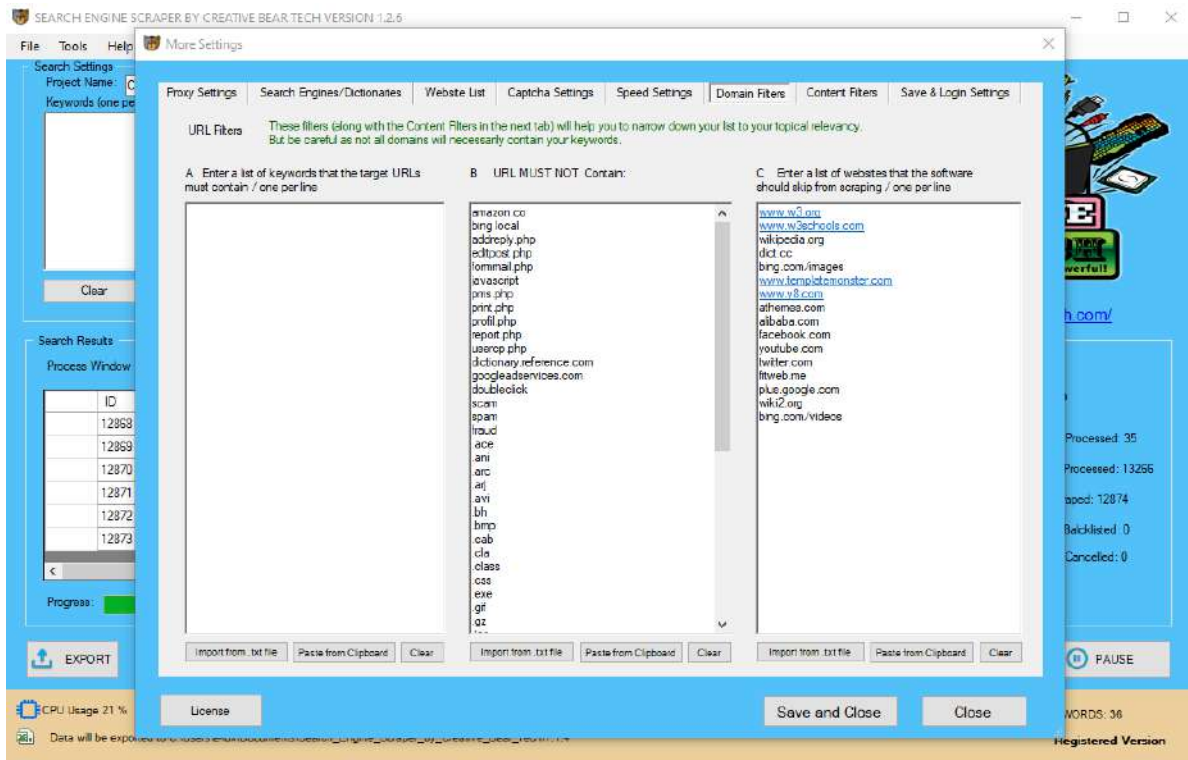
SEARCH ENGINE SCRAPER BY CREATIVE BEAR TECH VERSION 1.2.6

File Tools Help

More Settings

Search Settings
Project Name:
Keywords (one pe

Clear

Search Results
Process Window

| ID |
|---|
| 12868 |
| 12869 |
| 12870 |
| 12871 |
| 12872 |
| 12873 |

Progress:

EXPORT

CPU Usage 21 %

Data will be expo

Proxy Settings | Search Engines/Dictionaries | Website List | Captcha Settings | Speed Settings | Domain Filters | Content Filters | Save & Login Settings

URL Filters

These filters (along with the Content Filters in the next tab) will help you to narrow down your list to your topical relevancy. But be careful as not all domains will necessarily contain your keywords.

A Enter a list of keywords that the target URLs must contain / one per line

B URL MUST NOT Contain:

amazon.co
bing local
addreply.php
editpost.php
formmail.php
javascript
pms.php
print.php
profil.php
report.php
userop.php
dictionary.reference.com
googleadservices.com
doubleclick
scam
spam
fraud
.ace
.ani
.arc
.arj
.avi
.bh
.bmp
.cab
.cla
.class
.css
.exe
.gif
.gz

C Enter a list of websites that the software should skip from scraping / one per line

www.w3.org
www.w3schools.com
wikipedia.org
dict.cc
bing.com/images
www.templatemonster.com
www.y8.com
athemes.com
alibaba.com
facebook.com
youtube.com
twitter.com
fitweb.me
plus.google.com
wiki2.org
bing.com/videos

Import from .txt file | Paste from Clipboard | Clear
Import from .txt file | Paste from Clipboard | Clear
Import from .txt file | Paste from Clipboard | Clear

License

Save and Close

Close

h.com/

Processed: 35
Processed: 13266
aped: 12874
Blacklisted: 0
Cancelled: 0

PAUSE

WORDS: 36
Registered Version